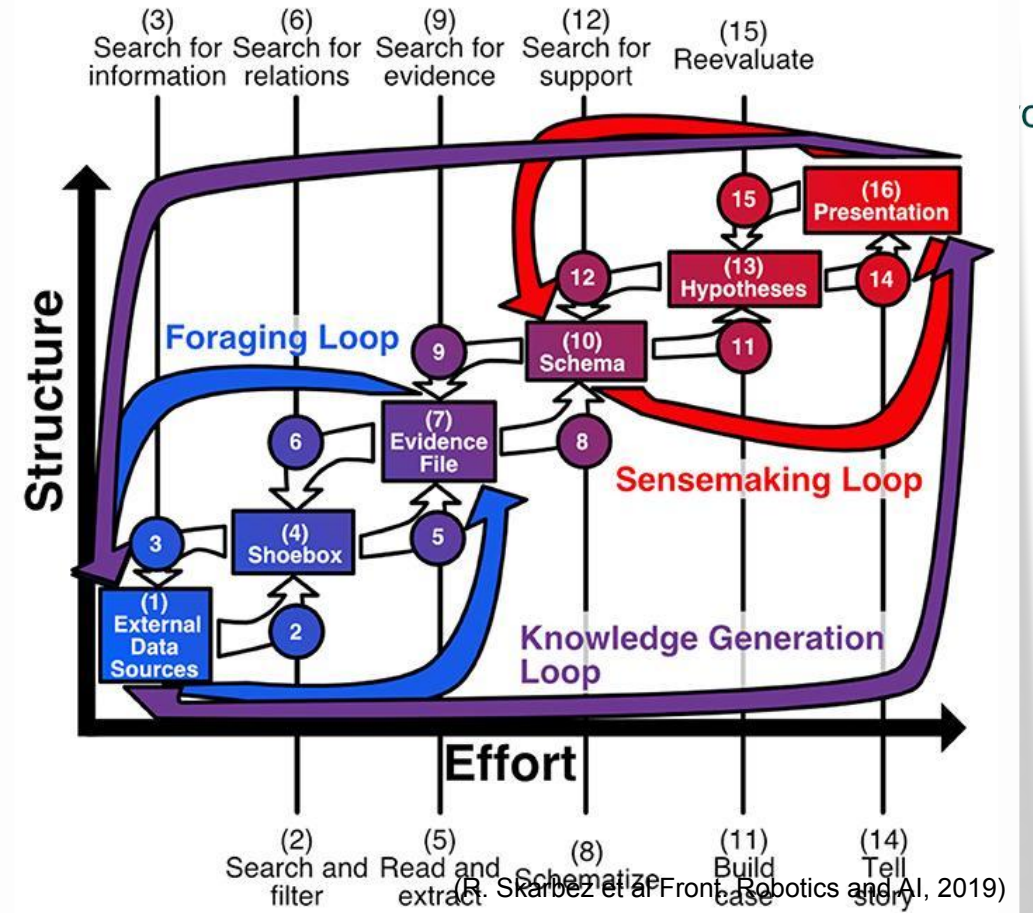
(3) Search for information

(6) Search for relations

(9) Search for evidence

(12) Search for support

(15) Reevaluate

Structure

Foraging Loop

15

(16) Presentation

12

(13) Hypotheses

14

9

(10) Schema

11

6

(7) Evidence File

8

Sensemaking Loop

3

(4) Shoebox

5

(1) External Data Sources

2

Knowledge Generation Loop

Effort

(2) Search and filter

(5) Read and extract

(8) Schematize

(11) Build case

(14) Tell story

(R. Skarbez et al Front. Robotics and AI, 2019)